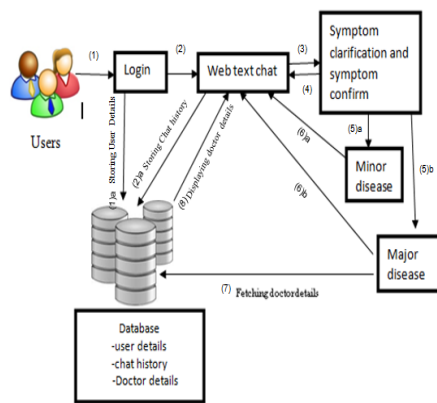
(1)

Login

(2)

Web text chat

(3)

(4)

Symptom clarification and symptom confirm

Users

(1)a Storing User Details

(2)a Storing Chat history

(8) Displaying doctor details

(6)a

(5)a

Minor disease

(5)b

(6)b

Major disease

(7) Fetching doctor details

Database
-user details
-chat history
-Doctor details